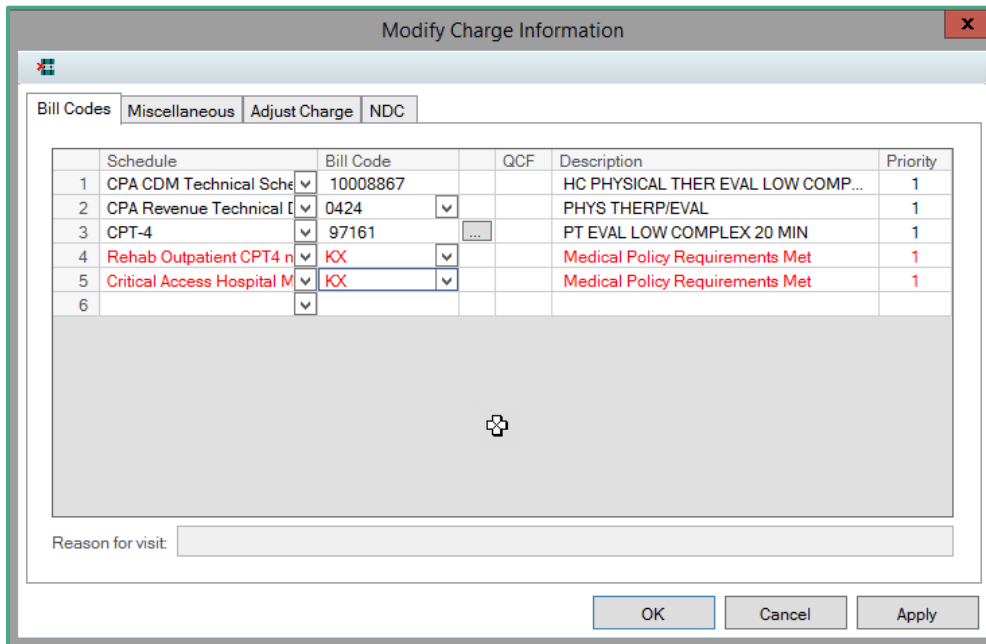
Modify Charge Information

x

Bill Codes | Miscellaneous | Adjust Charge | NDC

| | Schedule | Bill Code | | QCF | Description | Priority |
|---|---|---|---|---|---|---|
| 1 | CPA CDM Technical Sche | 10008867 | | | HC PHYSICAL THER EVAL LOW COMP... | 1 |
| 2 | CPA Revenue Technical [ | 0424 | | | PHYS THERP/EVAL | 1 |
| 3 | CPT-4 | 97161 | ... | | PT EVAL LOW COMPLEX 20 MIN | 1 |
| 4 | Rehab Outpatient CPT4 n | KX | | | Medical Policy Requirements Met | 1 |
| 5 | Critical Access Hospital M | KX | | | Medical Policy Requirements Met | 1 |
| 6 | | | | | | |

Reason for visit:

OK | Cancel | Apply